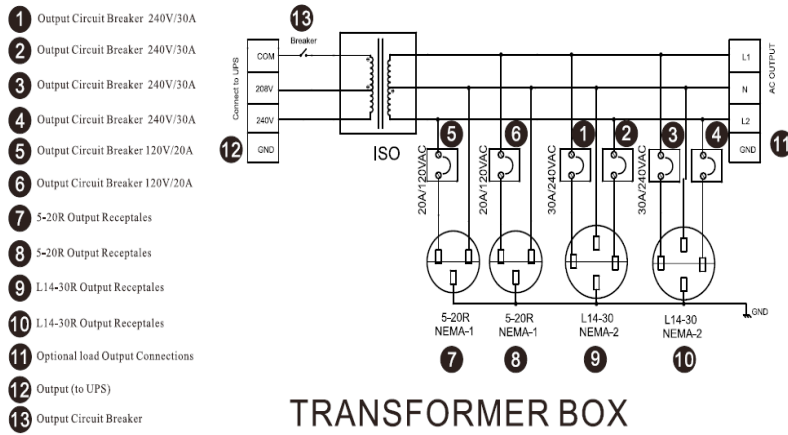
1 Output Circuit Breaker 240V/30A
2 Output Circuit Breaker 240V/30A
3 Output Circuit Breaker 240V/30A
4 Output Circuit Breaker 240V/30A
5 Output Circuit Breaker 120V/20A
6 Output Circuit Breaker 120V/20A
7 5-20R Output Receptales
8 5-20R Output Receptales
9 L14-30R Output Receptales
10 L14-30R Output Receptales
11 Optional load Output Connections
12 Output (to UPS)
13 Output Circuit Breaker

13
Breaker
Connect to UPS
COM
208V
240V
12 GND
ISO
5 20A/120VAC
6 20A/120VAC
1 30A/240VAC
2
3 30A/240VAC
4
L1
N
L2
GND
AC OUTPUT
11
GND
5-20R NEMA-1
5-20R NEMA-1
L14-30 NEMA-2
L14-30 NEMA-2
7 8 9 10

TRANSFORMER BOX